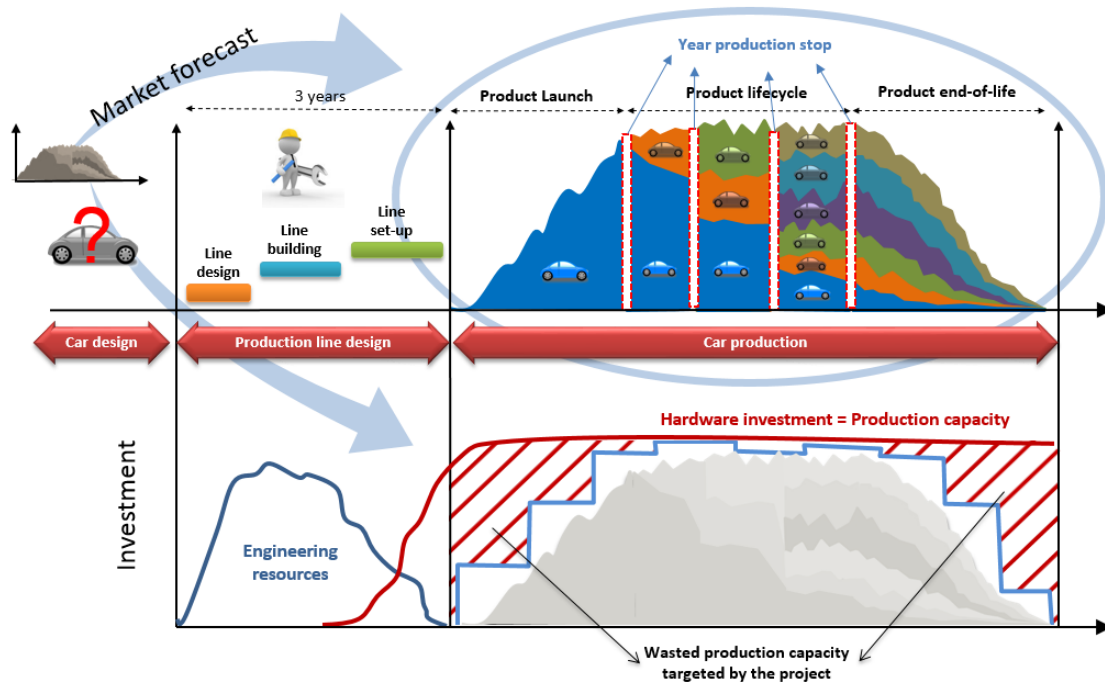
Market forecast

3 years

Year production stop

Product Launch

Product lifecycle

Product end-of-life

Line design

Line building

Line set-up

Car design

Production line design

Car production

Hardware investment = Production capacity

Investment

Engineering resources

Wasted production capacity targeted by the project